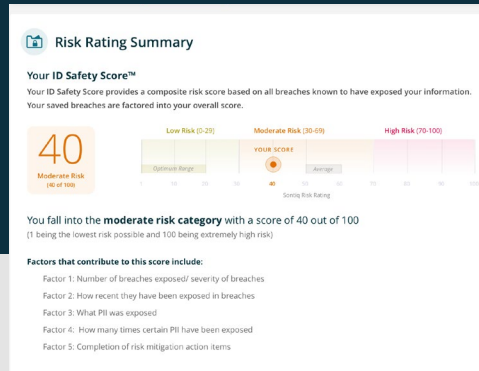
Risk Rating Summary

Your ID Safety Score™

Your ID Safety Score provides a composite risk score based on all breaches known to have exposed your information. Your saved breaches are factored into your overall score.

40
Moderate Risk
(40 of 100)

Low Risk (0-29)
Moderate Risk (30-69)
High Risk (70-100)

Optimal Range
YOUR SCORE
Average

0 10 20 30 40 50 60 70 80 90 100
Scoring Risk Rating

You fall into the **moderate risk category** with a score of 40 out of 100
(1 being the lowest risk possible and 100 being extremely high risk)

Factors that contribute to this score include:

Factor 1: Number of breaches exposed/ severity of breaches

Factor 2: How recent they have been exposed in breaches

Factor 3: What PII was exposed

Factor 4: How many times certain PII have been exposed

Factor 5: Completion of risk mitigation action items